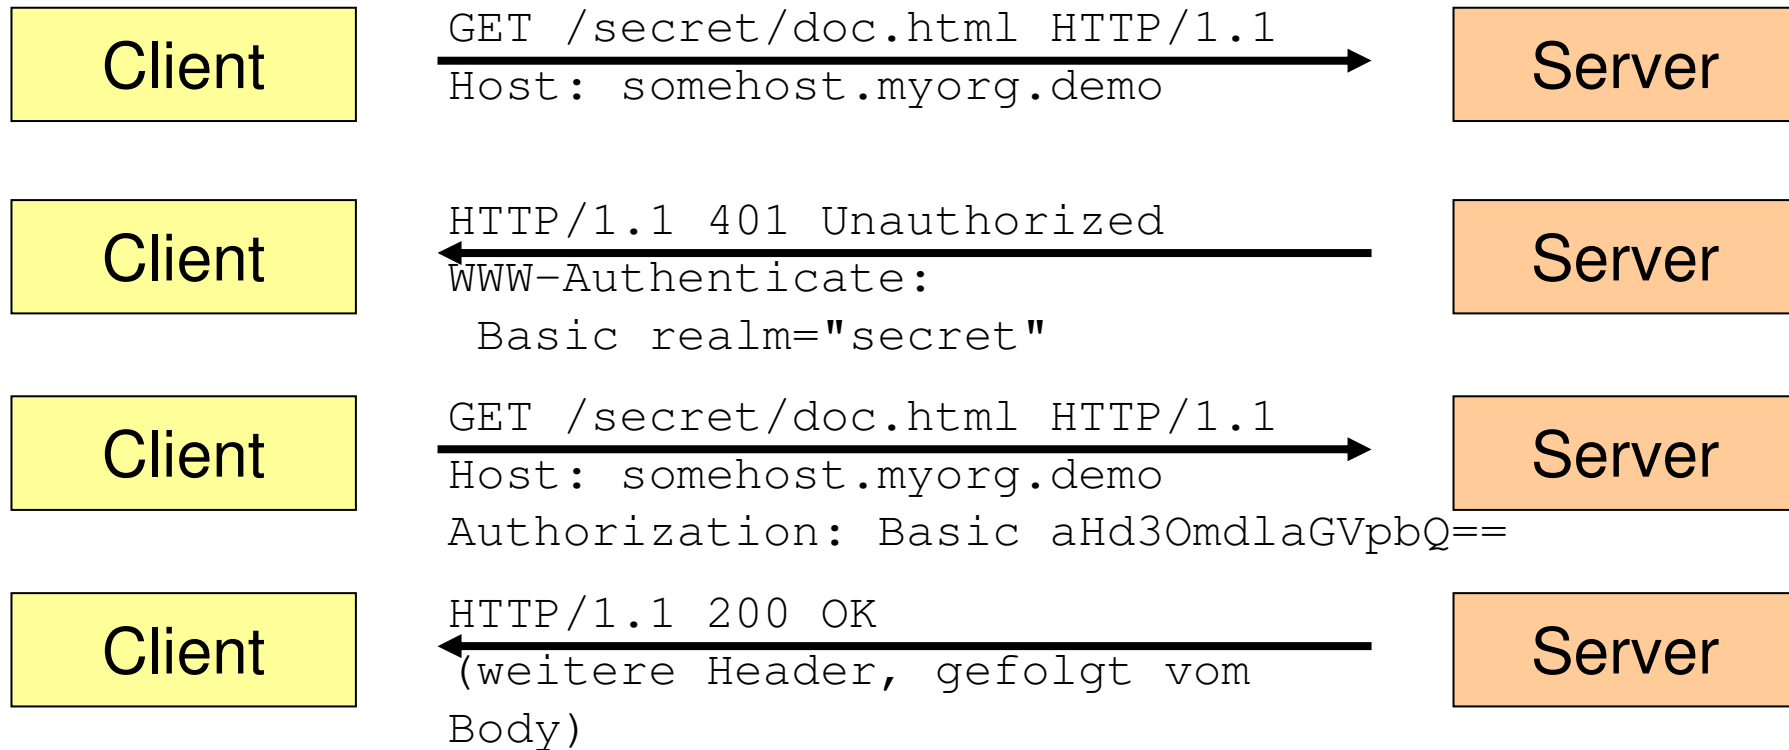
Client

GET /secret/doc.html HTTP/1.1
Host: somehost.myorg.demo

Server

Client

HTTP/1.1 401 Unauthorized
WWW-Authenticate:
Basic realm="secret"

Server

Client

GET /secret/doc.html HTTP/1.1
Host: somehost.myorg.demo
Authorization: Basic aHd3OmdlaGVpbQ==

Server

Client

HTTP/1.1 200 OK
(weitere Header, gefolgt vom Body)

Server